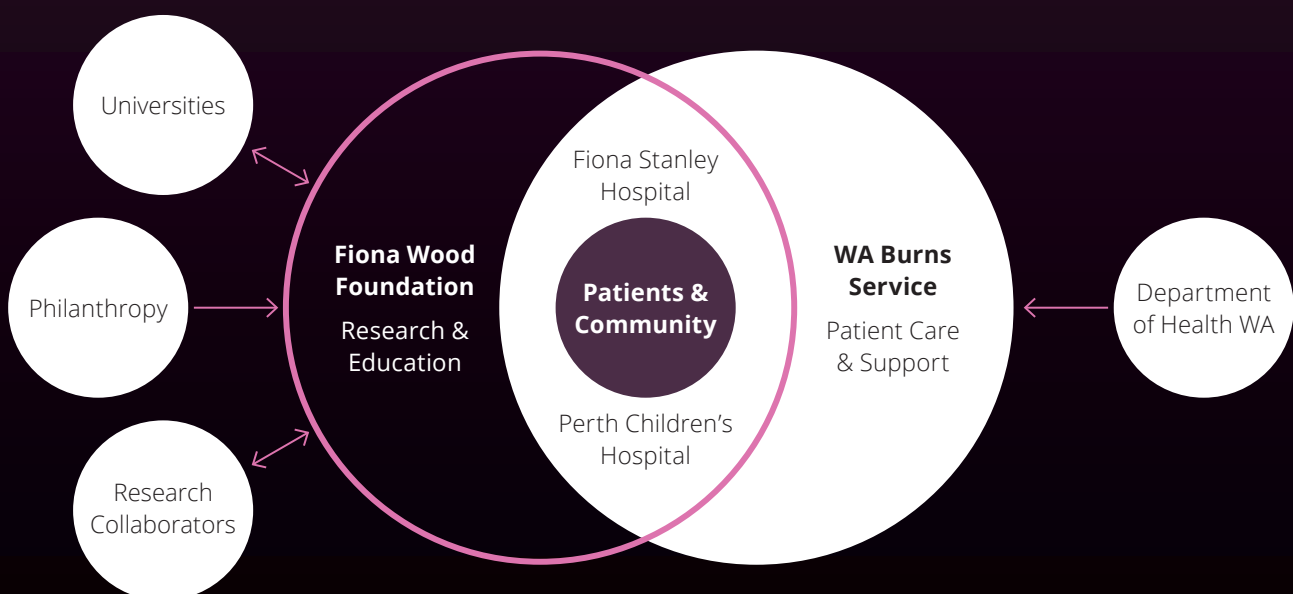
Universities

Philanthropy

Research Collaborators

Fiona Wood Foundation

Research & Education

Fiona Stanley Hospital

Patients & Community

Perth Children's Hospital

WA Burns Service

Patient Care & Support

Department of Health WA